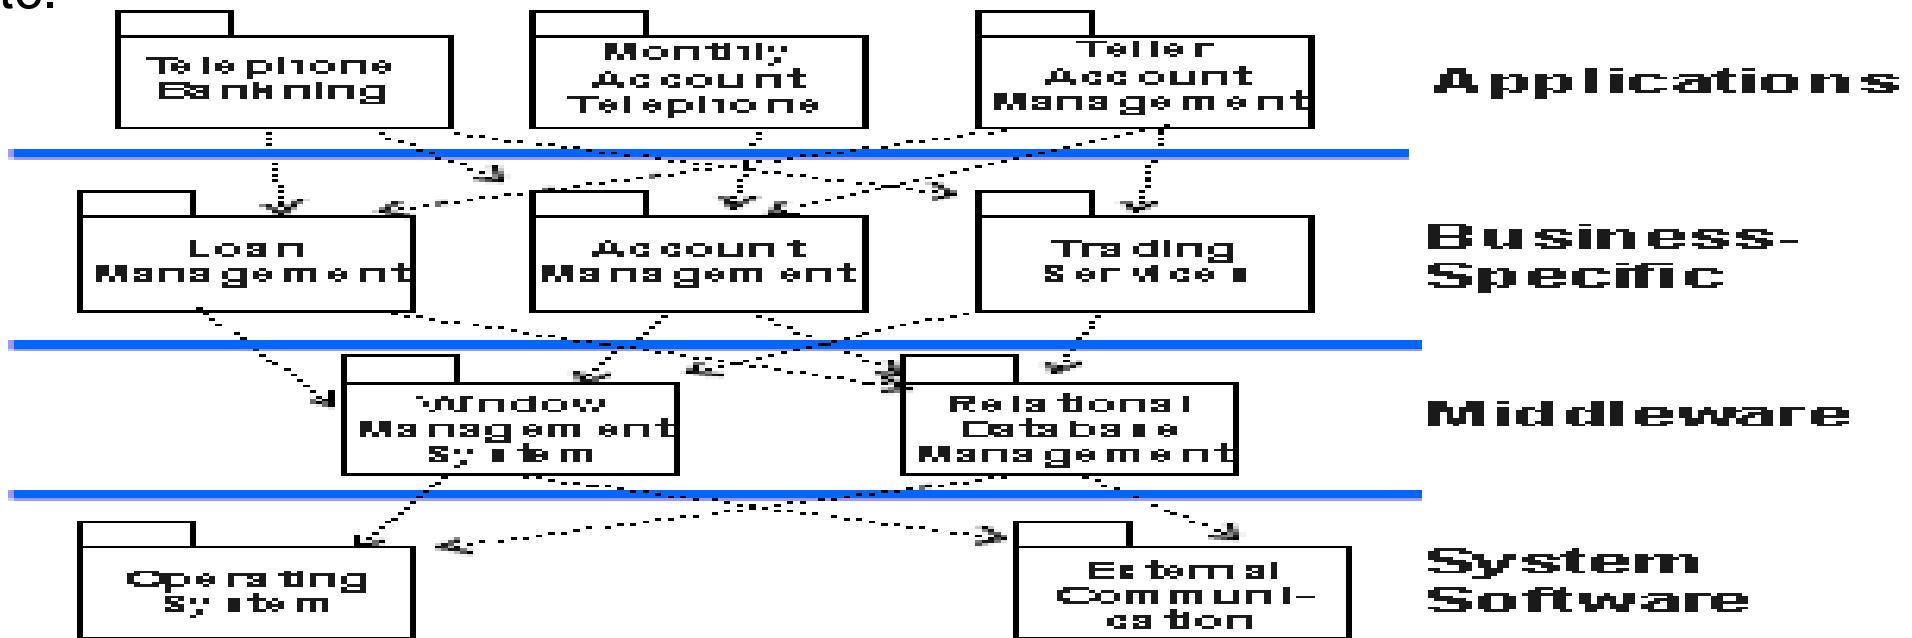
Telephone Banking

Monthly Account Telephone

Teller Account Management

Applications

Loan Management

Account Management

Trading Services

Business-Specific

Window Management System

Relational Database Management

Middleware

Operating System

External Communication

System Software